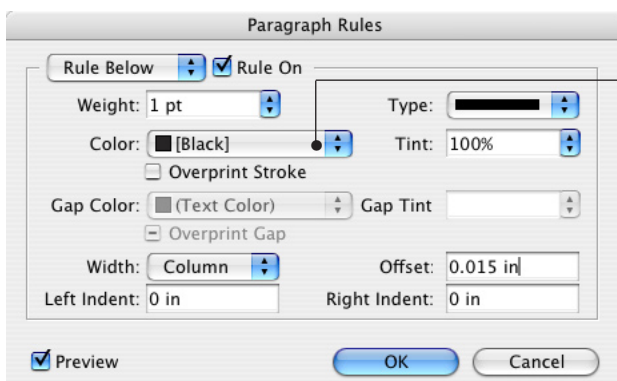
Paragraph Rules

Rule Below
Rule On

Weight: 1 pt
Type:

Color: [Black]
Tint: 100%

Overprint Stroke

Gap Color: (Text Color)
Gap Tint

Overprint Gap

Width: Column
Offset: 0.015 in

Left Indent: 0 in
Right Indent: 0 in

Preview
OK
Cancel